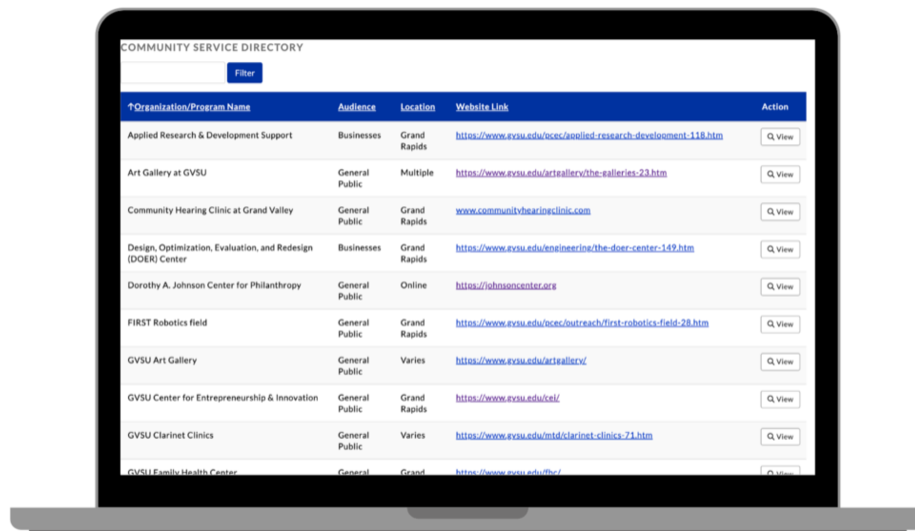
COMMUNITY SERVICE DIRECTORY

Filter

| ↑Organization/Program Name | Audience | Location | Website Link | Action |
|---|---|---|---|---|
| Applied Research & Development Support | Businesses | Grand Rapids | https://www.gvsu.edu/pcec/applied-research-development-118.htm | View |
| Art Gallery at GVSU | General Public | Multiple | https://www.gvsu.edu/artgallery/the-galleries-23.htm | View |
| Community Hearing Clinic at Grand Valley | General Public | Grand Rapids | www.communityhearingclinic.com | View |
| Design, Optimization, Evaluation, and Redesign (DOER) Center | Businesses | Grand Rapids | https://www.gvsu.edu/engineering/the-doer-center-149.htm | View |
| Dorothy A. Johnson Center for Philanthropy | General Public | Online | https://johnsoncenter.org | View |
| FIRST Robotics field | General Public | Grand Rapids | https://www.gvsu.edu/pcec/outreach/first-robotics-field-28.htm | View |
| GVSU Art Gallery | General Public | Varies | https://www.gvsu.edu/artgallery/ | View |
| GVSU Center for Entrepreneurship & Innovation | General Public | Grand Rapids | https://www.gvsu.edu/cei/ | View |
| GVSU Clarinet Clinics | General Public | Varies | https://www.gvsu.edu/mtd/clarinet-clinics-71.htm | View |
| GVSU Family Health Center | General | Grand | https://www.gvsu.edu/fhc/ | View |